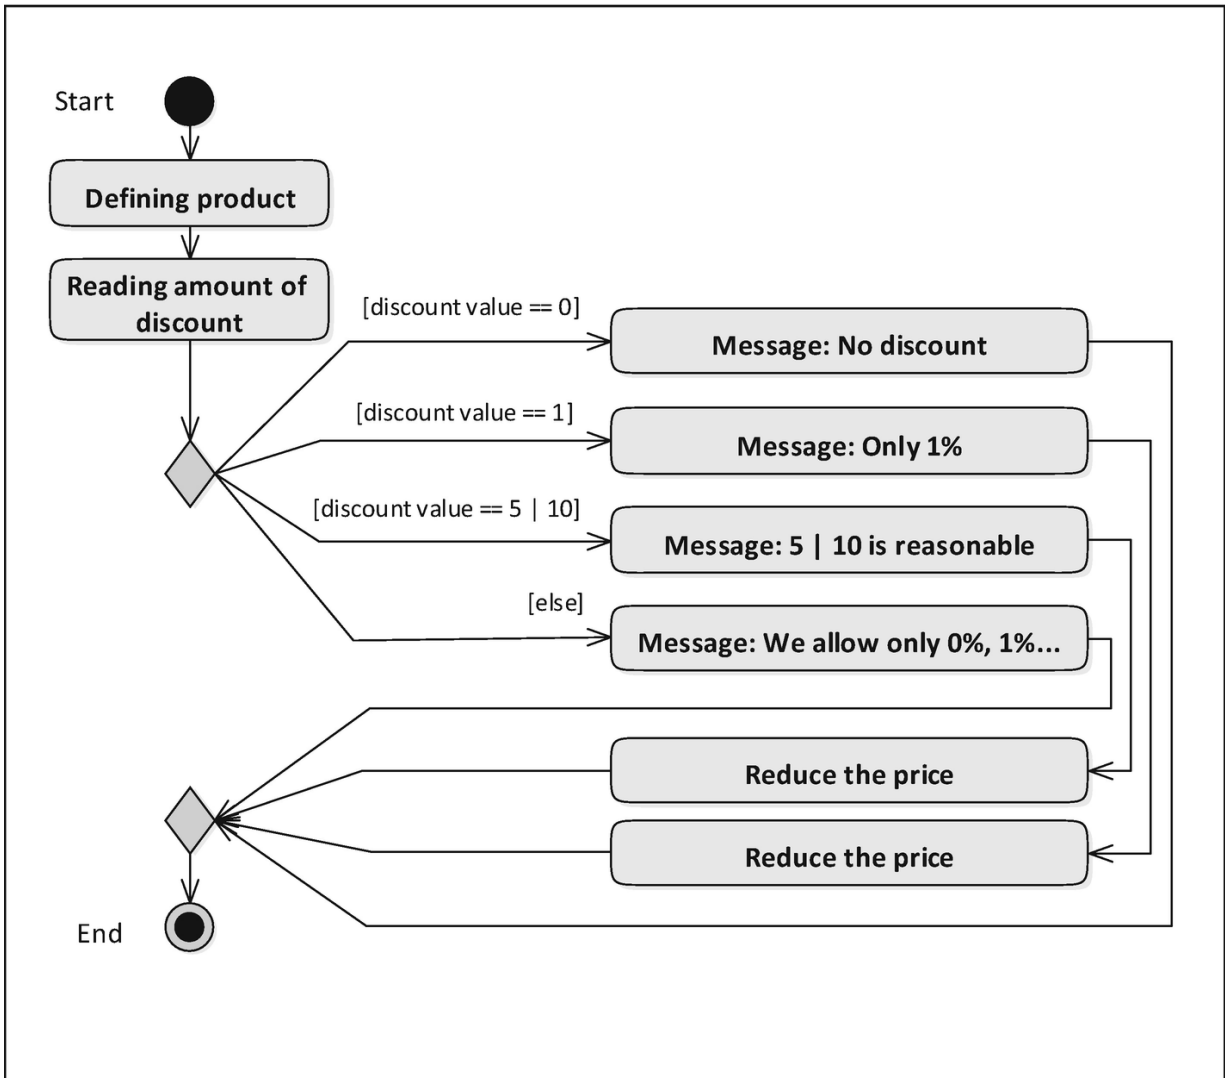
Start

Defining product

Reading amount of discount

[discount value == 0]

Message: No discount

[discount value == 1]

Message: Only 1%

[discount value == 5 | 10]

Message: 5 | 10 is reasonable

[else]

Message: We allow only 0%, 1%...

Reduce the price

Reduce the price

End